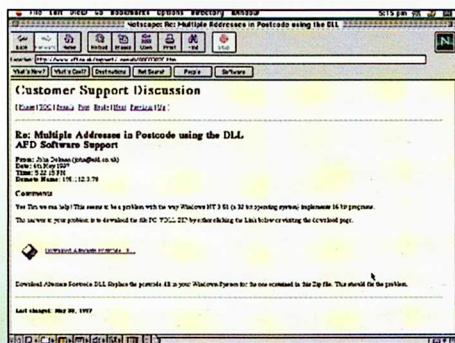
File Edit View Go Bookmarks Options Directory Window 5:15 pm

Netscape: Re: Multiple Addresses in Postcode using the DLL

Back Forward Home Reload Images Open Print Find Stop

Location: http://www.afd.co.uk/support/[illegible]

What's New? What's Cool? Destinations Net Search People Software

Customer Support Discussion

[Home] [TOC] [Search] [Post] [Reply] [Next] [Previous] [Up]

Re: Multiple Addresses in Postcode using the DLL
AFD Software Support

From: John Dobson (john@afd.co.uk)
Date: 6th May 1997
Time: 5:22:15 PM
Remote Name: 195.1.12.3.79

Comments

Yes This we can help! This seems to be a problem with the way Windows NT 3.51 (a 32 bit operating system) implements 16 bit programs.

The answer to your problem is to download the file PC_POLL.ZIP by either clicking the Link below or visiting the download page.

Download Alternate Postcode_3...

Download Alternate Postcode DLL Replace the postcode 43 in your Windows System for the one contained in this Zip file. This should fix the problem.

Last changed: May 09, 1997